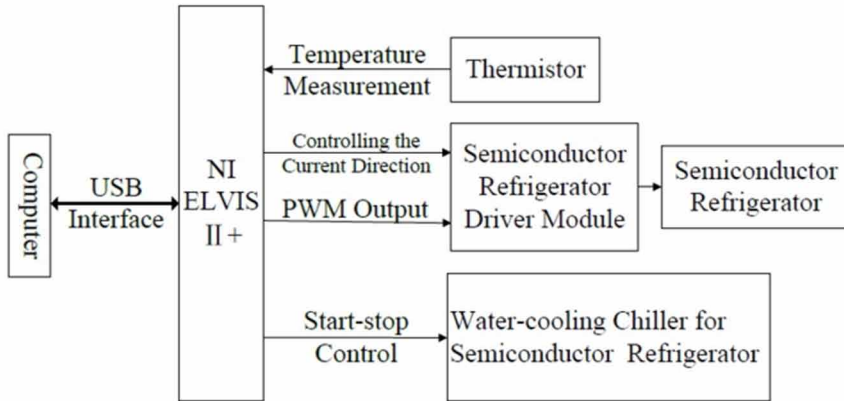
Computer

USB Interface

NI ELVIS II +

Temperature Measurement

Thermistor

Controlling the Current Direction

PWM Output

Semiconductor Refrigerator Driver Module

Semiconductor Refrigerator

Start-stop Control

Water-cooling Chiller for Semiconductor Refrigerator